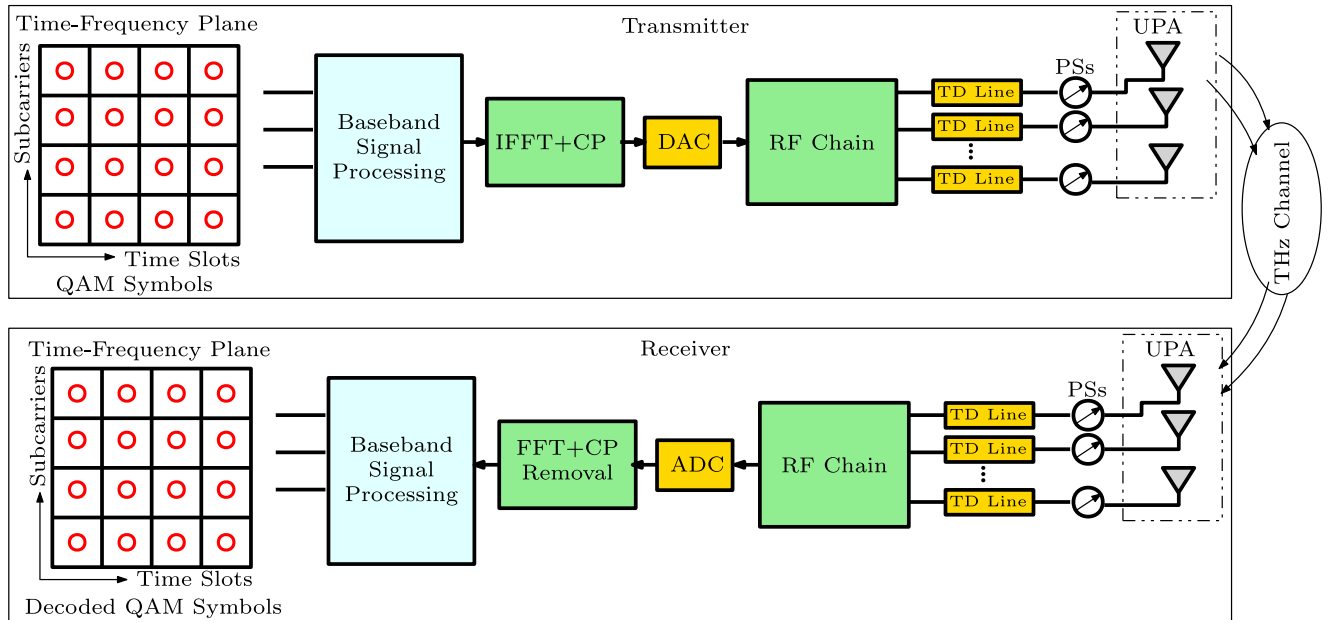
Time-Frequency Plane

Transmitter

UPA

Subcarriers

Time Slots

QAM Symbols

Baseband Signal Processing

IFFT+CP

DAC

RF Chain

TD Line

TD Line

TD Line

PSs

THz Channel

Time-Frequency Plane

Receiver

UPA

Subcarriers

Time Slots

Decoded QAM Symbols

Baseband Signal Processing

FFT+CP Removal

ADC

RF Chain

TD Line

TD Line

TD Line

PSs